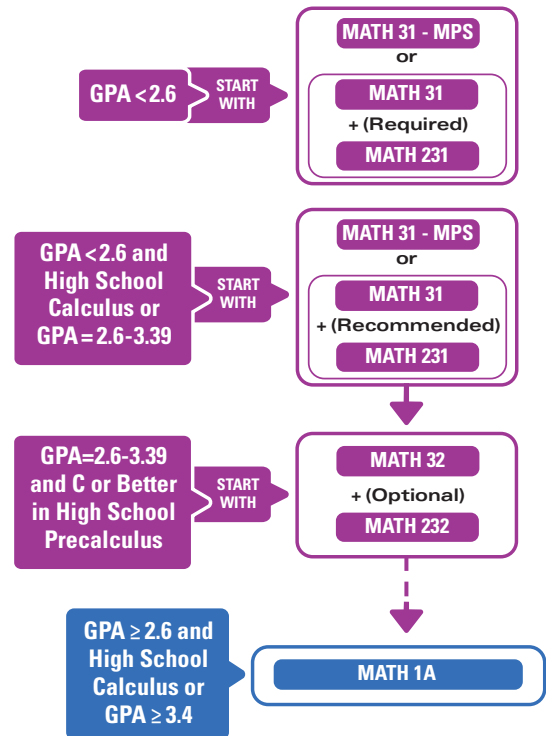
GPA < 2.6

START WITH

MATH 31 - MPS
or
MATH 31
+ (Required)
MATH 231

GPA < 2.6 and High School Calculus or GPA = 2.6-3.39

START WITH

MATH 31 - MPS
or
MATH 31
+ (Recommended)
MATH 231

GPA=2.6-3.39 and C or Better in High School Precalculus

START WITH

MATH 32
+ (Optional)
MATH 232

GPA ≥ 2.6 and High School Calculus or GPA ≥ 3.4

MATH 1A